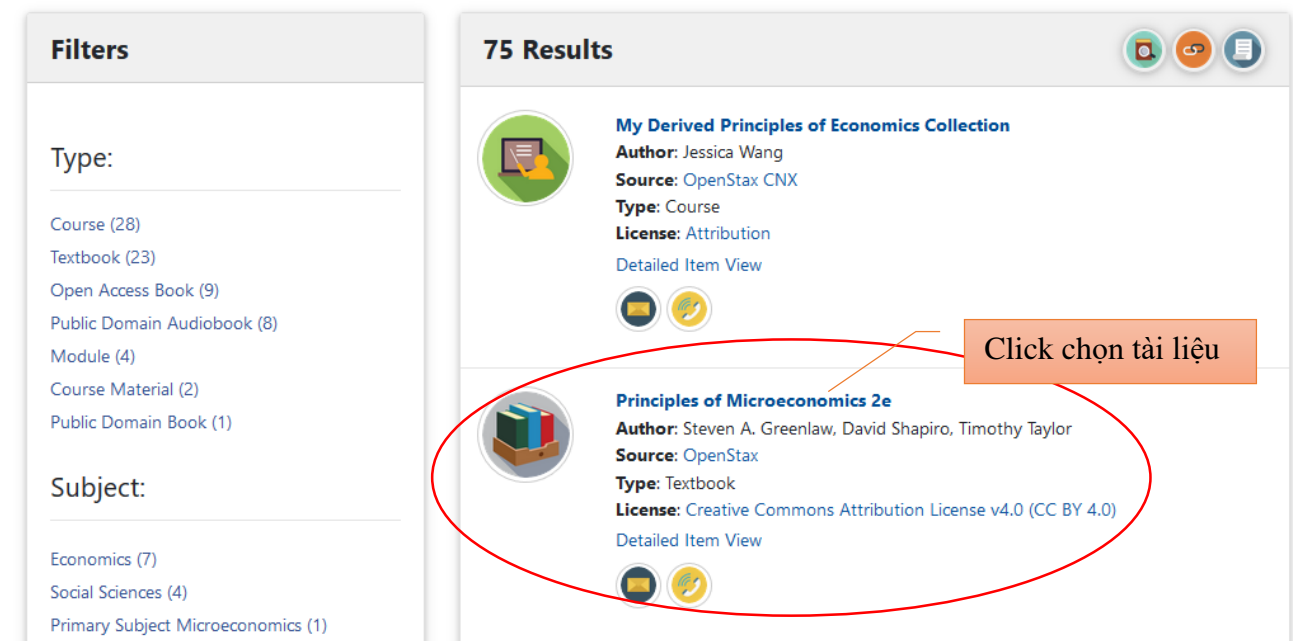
Filters

Type:

Course (28)
Textbook (23)
Open Access Book (9)
Public Domain Audiobook (8)
Module (4)
Course Material (2)
Public Domain Book (1)

Subject:

Economics (7)
Social Sciences (4)
Primary Subject Microeconomics (1)

75 Results

My Derived Principles of Economics Collection
Author: Jessica Wang
Source: OpenStax CNX
Type: Course
License: Attribution
Detailed Item View

Click chọn tài liệu

Principles of Microeconomics 2e
Author: Steven A. Greenlaw, David Shapiro, Timothy Taylor
Source: OpenStax
Type: Textbook
License: Creative Commons Attribution License v4.0 (CC BY 4.0)
Detailed Item View